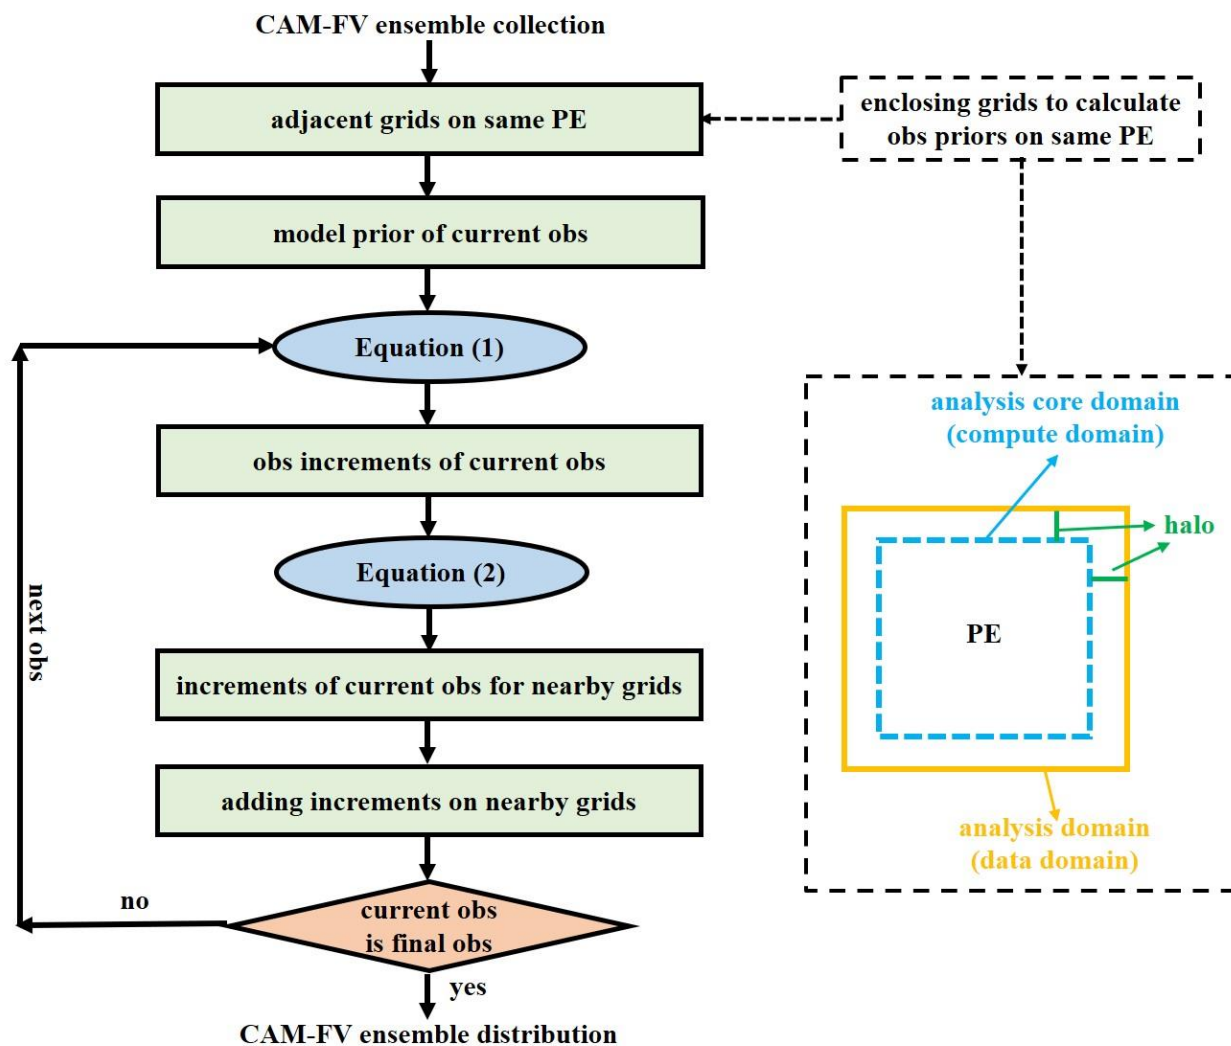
CAM-FV ensemble collection

adjacent grids on same PE

enclosing grids to calculate obs priors on same PE

model prior of current obs

Equation (1)

obs increments of current obs

Equation (2)

increments of current obs for nearby grids

adding increments on nearby grids

current obs is final obs

no

yes

next obs

CAM-FV ensemble distribution

analysis core domain (compute domain)

halo

PE

analysis domain (data domain)